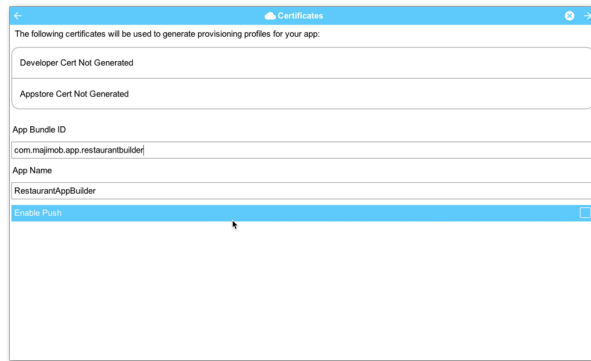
Certificates

The following certificates will be used to generate provisioning profiles for your app:

Developer Cert Not Generated

Appstore Cert Not Generated

App Bundle ID

com.majimob.app.restaurantbuilder

App Name

RestaurantAppBuilder

Enable Push